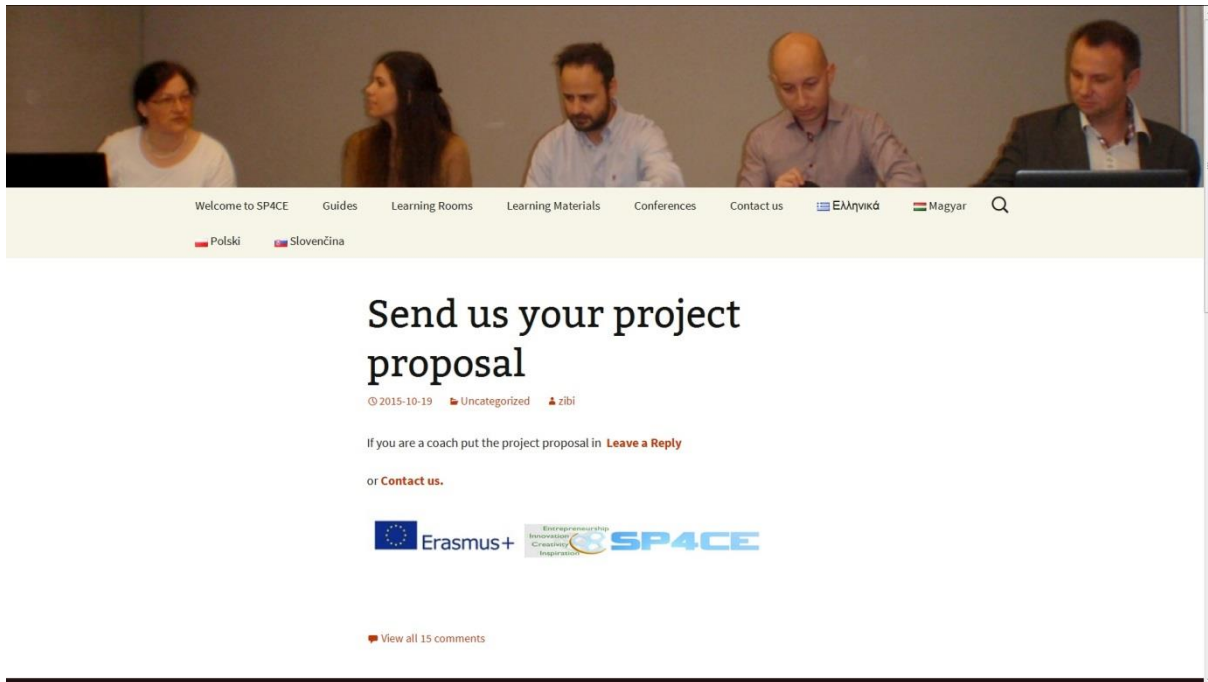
Welcome to SP4CE Guides Learning Rooms Learning Materials Conferences Contact us Ελληνικά Magyar

Polski Slovenčina

Send us your project proposal

2015-10-19 Uncategorized zibi

If you are a coach put the project proposal in Leave a Reply

or Contact us.

Erasmus+ Entrepreneurship Innovation Creativity Inspiration SP4CE

View all 15 comments